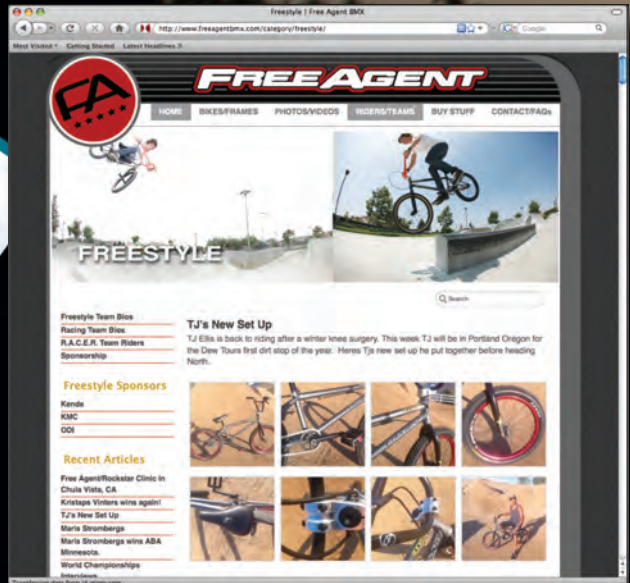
Freestyle | Free Agent BMX

http://www.freeagentbmx.com/category/freestyle/

Google

Most Visited Getting Started Latest Headlines

FA

FREEAGENT

HOME BIKES/FRAMES PHOTOS/VIDEOS RIDERS/TEAMS BUY STUFF CONTACT/FAQs

FREESTYLE

Search

Freestyle Team Bios
Racing Team Bios
R.A.C.E.R. Team Riders
Sponsorship

Freestyle Sponsors

Kenda
KMC
ODI

Recent Articles

Free Agent/Rockstar Clinic in Chula Vista, CA
Kristaps Vinters wins again!
TJ's New Set Up
Maris Strombergs
Maris Strombergs wins ABA Minnesota.
World Championships Interviews

TJ's New Set Up

TJ Ellis is back to riding after a winter knee surgery. This week TJ will be in Portland Oregon for the Dew Tours first dirt stop of the year. Heres Tjs new set up he put together before heading North.